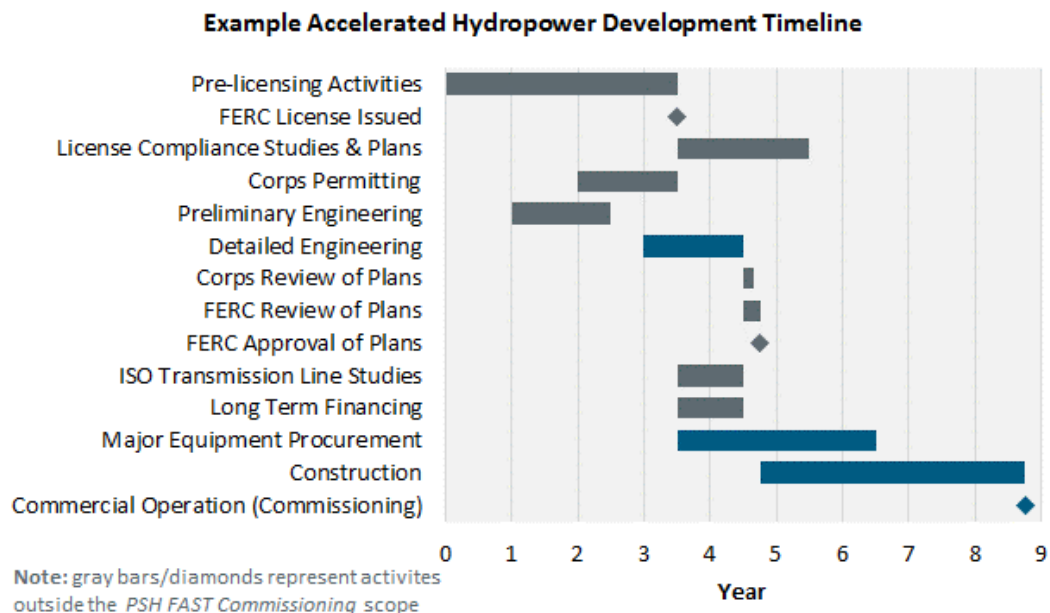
Example Accelerated Hydropower Development Timeline

Pre-licensing Activities
FERC License Issued
License Compliance Studies & Plans
Corps Permitting
Preliminary Engineering
Detailed Engineering
Corps Review of Plans
FERC Review of Plans
FERC Approval of Plans
ISO Transmission Line Studies
Long Term Financing
Major Equipment Procurement
Construction
Commercial Operation (Commissioning)

0 1 2 3 4 5 6 7 8 9

Year

Note: gray bars/diamonds represent activites outside the PSH FAST Commissioning scope